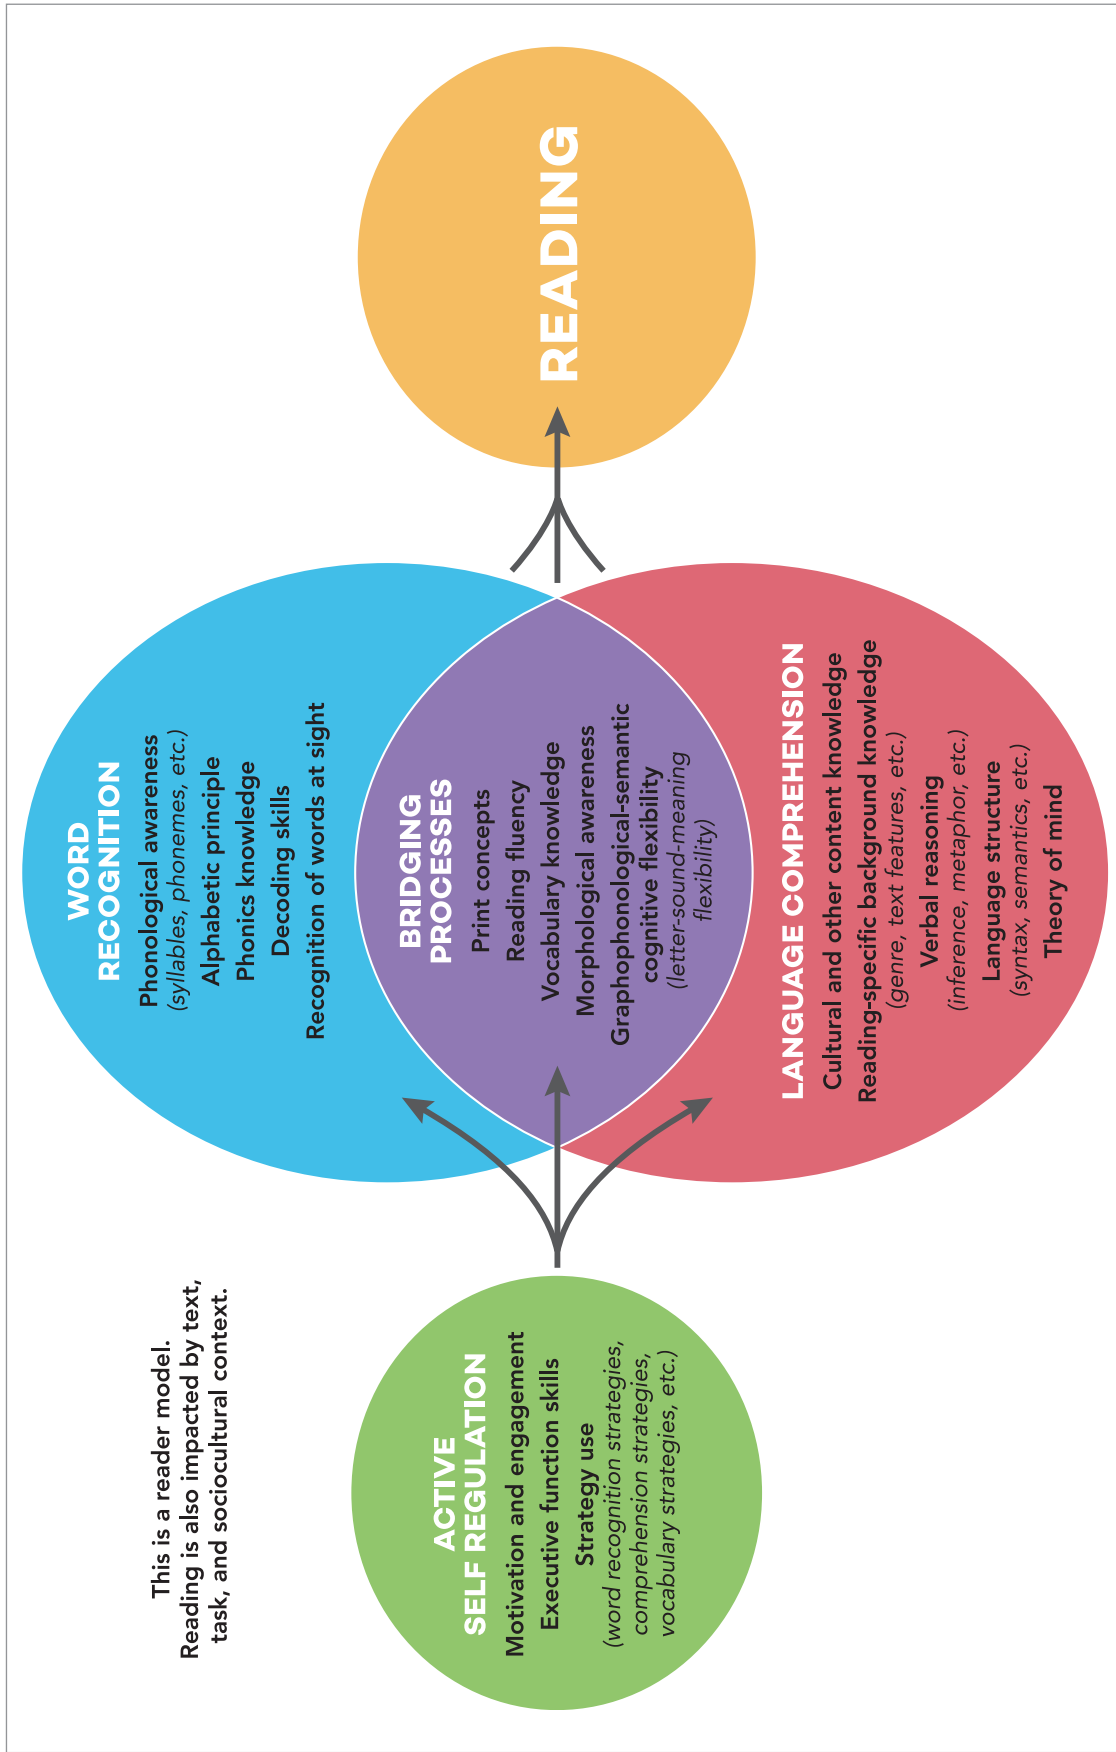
READING

WORD RECOGNITION
Phonological awareness
(syllables, phonemes, etc.)
Alphabetic principle
Phonics knowledge
Decoding skills
Recognition of words at sight

BRIDGING PROCESSES
Print concepts
Reading fluency
Vocabulary knowledge
Morphological awareness
Graphophonological-semantic cognitive flexibility
(letter-sound-meaning flexibility)

LANGUAGE COMPREHENSION
Cultural and other content knowledge
Reading-specific background knowledge
(genre, text features, etc.)
Verbal reasoning
(inference, metaphor, etc.)
Language structure
(syntax, semantics, etc.)
Theory of mind

ACTIVE SELF REGULATION
Motivation and engagement
Executive function skills
Strategy use
(word recognition strategies, comprehension strategies, vocabulary strategies, etc.)

This is a reader model.
Reading is also impacted by text, task, and sociocultural context.